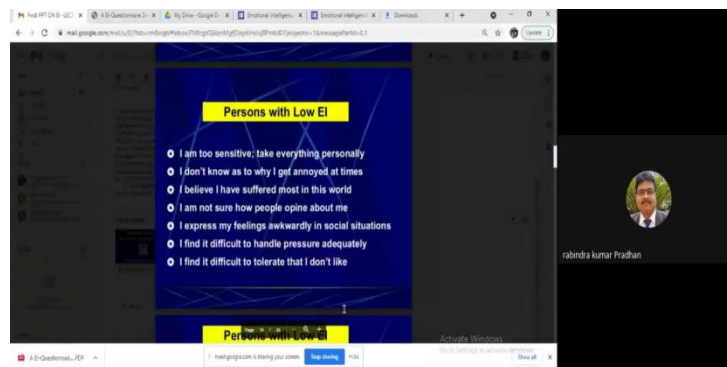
Fwd: PPT ON EI - LECT | A EI-Questionnaire | My Drive - Google D | Emotional Intelligenc | Emotional Intelligenc | Downloads

mail.google.com/mail/u/0/?tab=rm&ogbl#inbox/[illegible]

Update

Persons with Low EI

I am too sensitive; take everything personally
I don't know as to why I get annoyed at times
I believe I have suffered most in this world
I am not sure how people opine about me
I express my feelings awkwardly in social situations
I find it difficult to handle pressure adequately
I find it difficult to tolerate that I don't like

Persons with Low EI

rabindra kumar Pradhan

Activate Windows
Go to Settings to activate Windows.

A EI-Questionnair....PDF

meet.google.com is sharing your screen. Stop sharing Hide

Show all